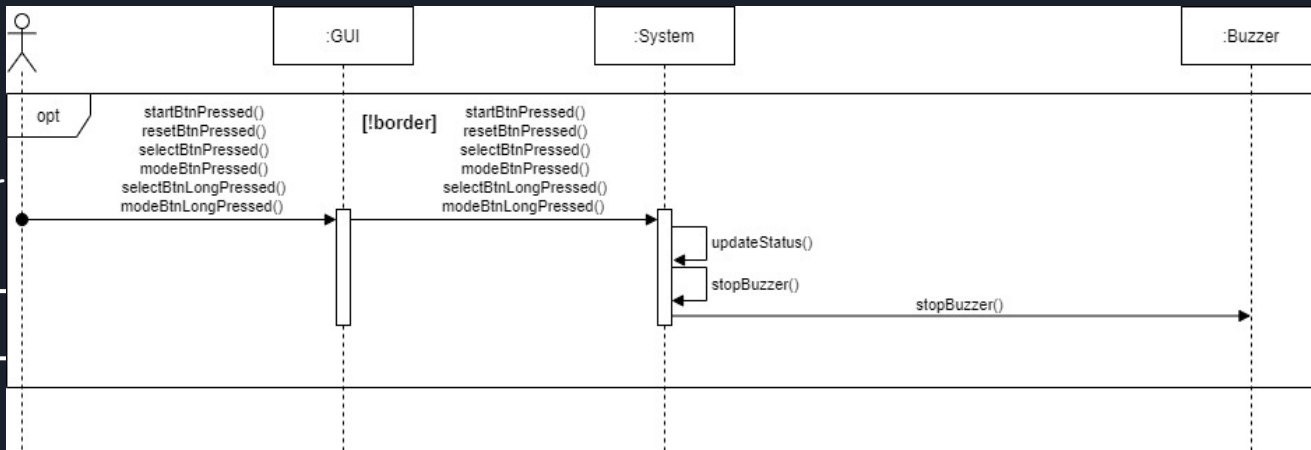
:GUI

:System

:Buzzer

opt

startBtnPressed()
resetBtnPressed()
selectBtnPressed()
modeBtnPressed()
selectBtnLongPressed()
modeBtnLongPressed()

[!border]

startBtnPressed()
resetBtnPressed()
selectBtnPressed()
modeBtnPressed()
selectBtnLongPressed()
modeBtnLongPressed()

updateStatus()

stopBuzzer()

stopBuzzer()